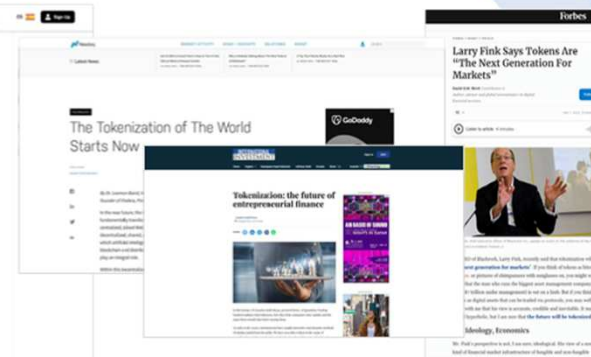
Sign Up

Latest News

The Tokenization of The World Starts Now

GoDaddy

Tokenization: the future of entrepreneurial finance

INTERNATIONAL INVESTMENT

Forbes

Larry Fink Says Tokens Are "The Next Generation For Markets"

Listen to article

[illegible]

next generation for markets

the future will be tokenized

Ideology, Economics